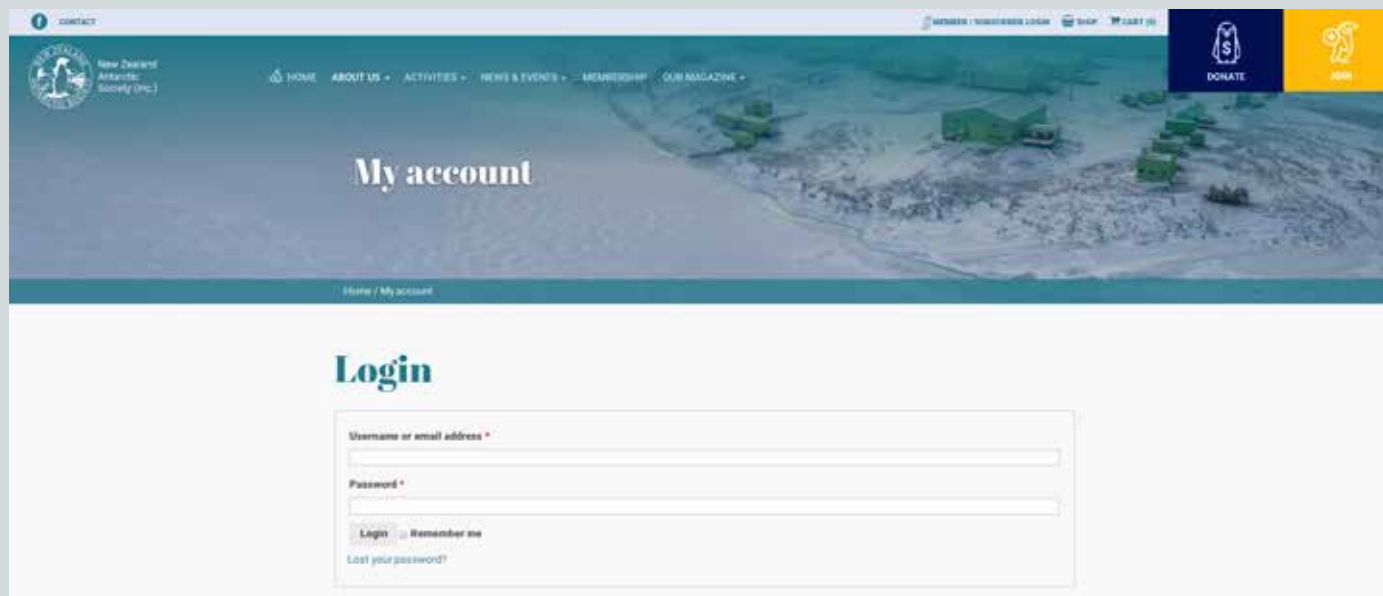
CONTACT

MEMBER / SUBSCRIBER LOGIN SHOP CART (0)

DONATE

JOIN

New Zealand Antarctic Society (Inc.)

HOME ABOUT US ACTIVITIES NEWS & EVENTS MEMBERSHIP OUR MAGAZINE

My account

Home / My account

Login

Username or email address *

Password *

Login Remember me

Lost your password?